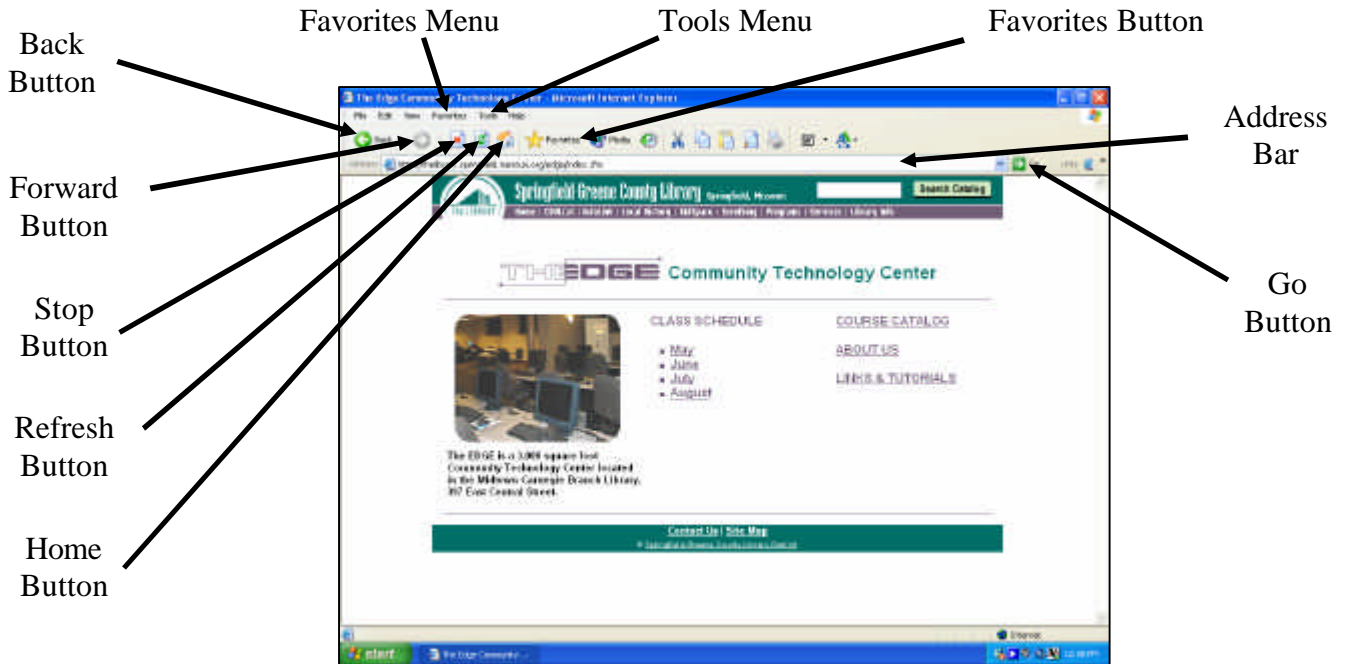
Favorites Menu

Tools Menu

Favorites Button

Back Button

Address Bar

Forward Button

Go Button

Stop Button

Refresh Button

Home Button

The Edge Community Technology Center - Microsoft Internet Explorer

File Edit View Favorites Tools Help

Back Favorites Media

Springfield Greene County Library Springfield, Missouri

Search Catalog

Home | COALCat | Databases | Local History | Kidspace | Teenthing | Programs | Services | Library Info

THE EDGE Community Technology Center

CLASS SCHEDULE

- May
- June
- July
- August

COURSE CATALOG

ABOUT US

LINKS & TUTORIALS

The EDGE is a 3,000 square foot Community Technology Center located in the Midtown Carnegie Branch Library, 397 East Central Street.

Contact Us | Site Map

© Springfield-Greene County Library District

Internet

start

The Edge Community...